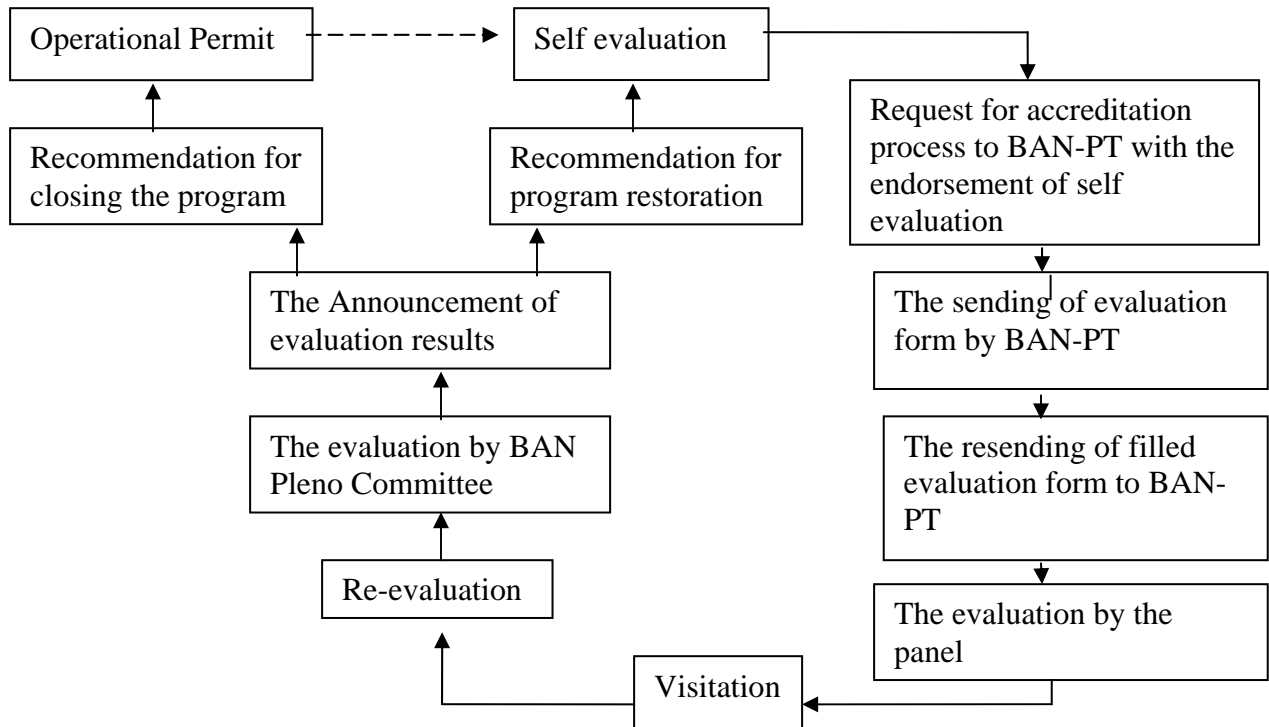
Operational Permit

Self evaluation

Recommendation for closing the program

Recommendation for program restoration

Request for accreditation process to BAN-PT with the endorsement of self evaluation

The Announcement of evaluation results

The sending of evaluation form by BAN-PT

The evaluation by BAN Pleno Committee

The resending of filled evaluation form to BAN-PT

Re-evaluation

The evaluation by the panel

Visitation